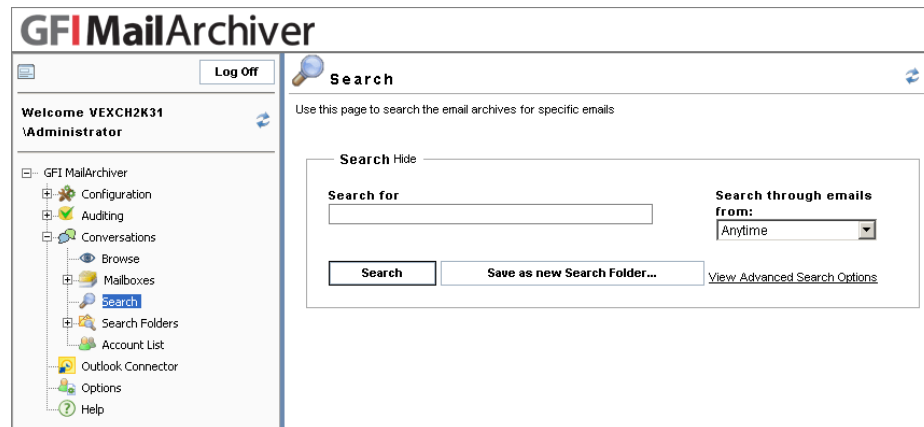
GFI MailArchiver

Log Off

Welcome VEXCH2K31 \Administrator

GFI MailArchiver
Configuration
Auditing
Conversations
Browse
Mailboxes
Search
Search Folders
Account List
Outlook Connector
Options
Help

Search

Use this page to search the email archives for specific emails

Search Hide

Search for

Search through emails from:

Anytime

Search

Save as new Search Folder...

View Advanced Search Options